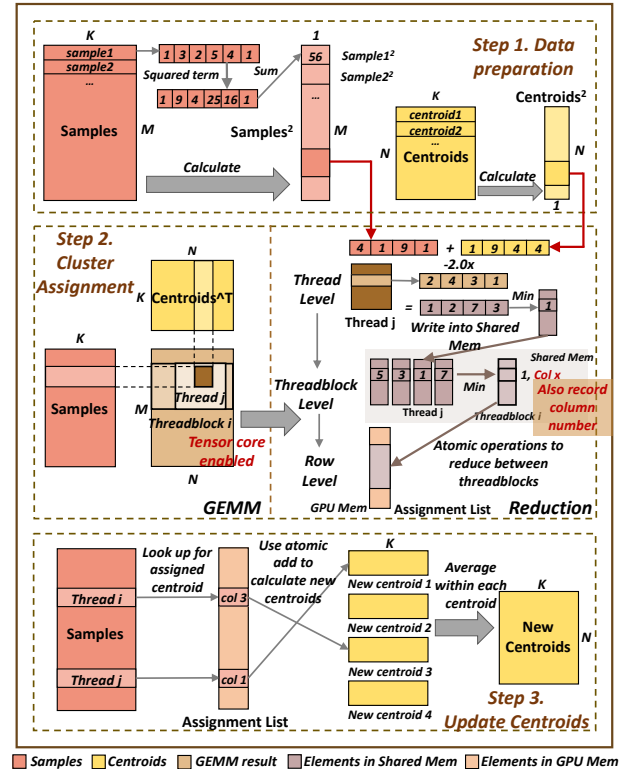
K
sample1
sample2
...
Samples
M
1 3 2 5 4 1
Squared term
Sum
1 9 4 25 16 1
1
56
Sample1$^2$
Sample2$^2$
...
Samples$^2$
M
Step 1. Data preparation
K
centroid1
centroid2
...
Centroids
N
Centroids$^2$
N
1
Calculate
Calculate

Step 2. Cluster Assignment
N
K
Centroids^T
K
Samples
M
Thread j
Threadblock i
Tensor core enabled
N
GEMM

4 1 9 1 + 1 9 4 4
-2.0x
Thread Level
Thread j
2 4 3 1
= 1 2 7 3
Min
1
Write into Shared Mem
Threadblock Level
5 3 1 7
Thread j
Min
1, Col x
Shared Mem
Threadblock i
Also record column number
Row Level
Atomic operations to reduce between threadblocks
GPU Mem
Assignment List
Reduction

Samples
Thread i
Thread j
Look up for assigned centroid
col 3
col 1
Assignment List
Use atomic add to calculate new centroids
K
New centroid 1
New centroid 2
New centroid 3
New centroid 4
Average within each centroid
K
New Centroids
N
Step 3. Update Centroids

Samples
Centroids
GEMM result
Elements in Shared Mem
Elements in GPU Mem